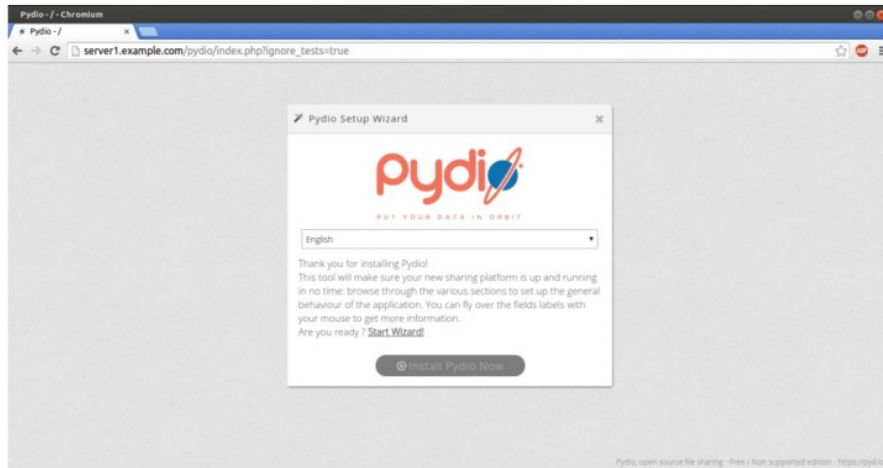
Pydio - / - Chromium

Pydio - /

server1.example.com/pydio/index.php?ignore_tests=true

Pydio Setup Wizard

Pydio

PUT YOUR DATA IN ORBIT

English

Thank you for installing Pydio!
This tool will make sure your new sharing platform is up and running in no time: browse through the various sections to set up the general behaviour of the application. You can fly over the fields labels with your mouse to get more information.
Are you ready ? Start Wizard!

Install Pydio Now

Pydio, open source file sharing - Free / Non supported edition - https://pyd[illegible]